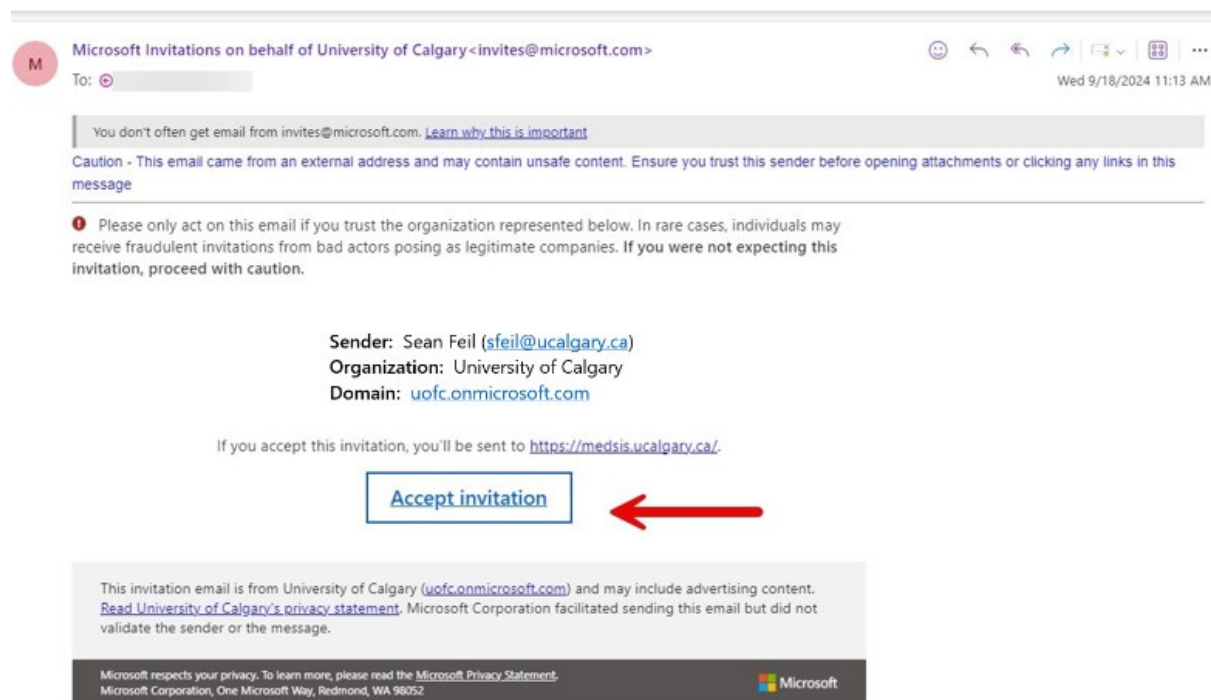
M

Microsoft Invitations on behalf of University of Calgary<invites@microsoft.com>
To: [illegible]

Wed 9/18/2024 11:13 AM

You don't often get email from invites@microsoft.com. Learn why this is important

Caution - This email came from an external address and may contain unsafe content. Ensure you trust this sender before opening attachments or clicking any links in this message

Please only act on this email if you trust the organization represented below. In rare cases, individuals may receive fraudulent invitations from bad actors posing as legitimate companies. **If you were not expecting this invitation, proceed with caution.**

**Sender:** Sean Feil (sfeil@ucalgary.ca)
**Organization:** University of Calgary
**Domain:** uofc.onmicrosoft.com

If you accept this invitation, you'll be sent to https://medsis.ucalgary.ca/.

Accept invitation

This invitation email is from University of Calgary (uofc.onmicrosoft.com) and may include advertising content. Read University of Calgary's privacy statement. Microsoft Corporation facilitated sending this email but did not validate the sender or the message.

Microsoft respects your privacy. To learn more, please read the Microsoft Privacy Statement.
Microsoft Corporation, One Microsoft Way, Redmond, WA 98052

Microsoft